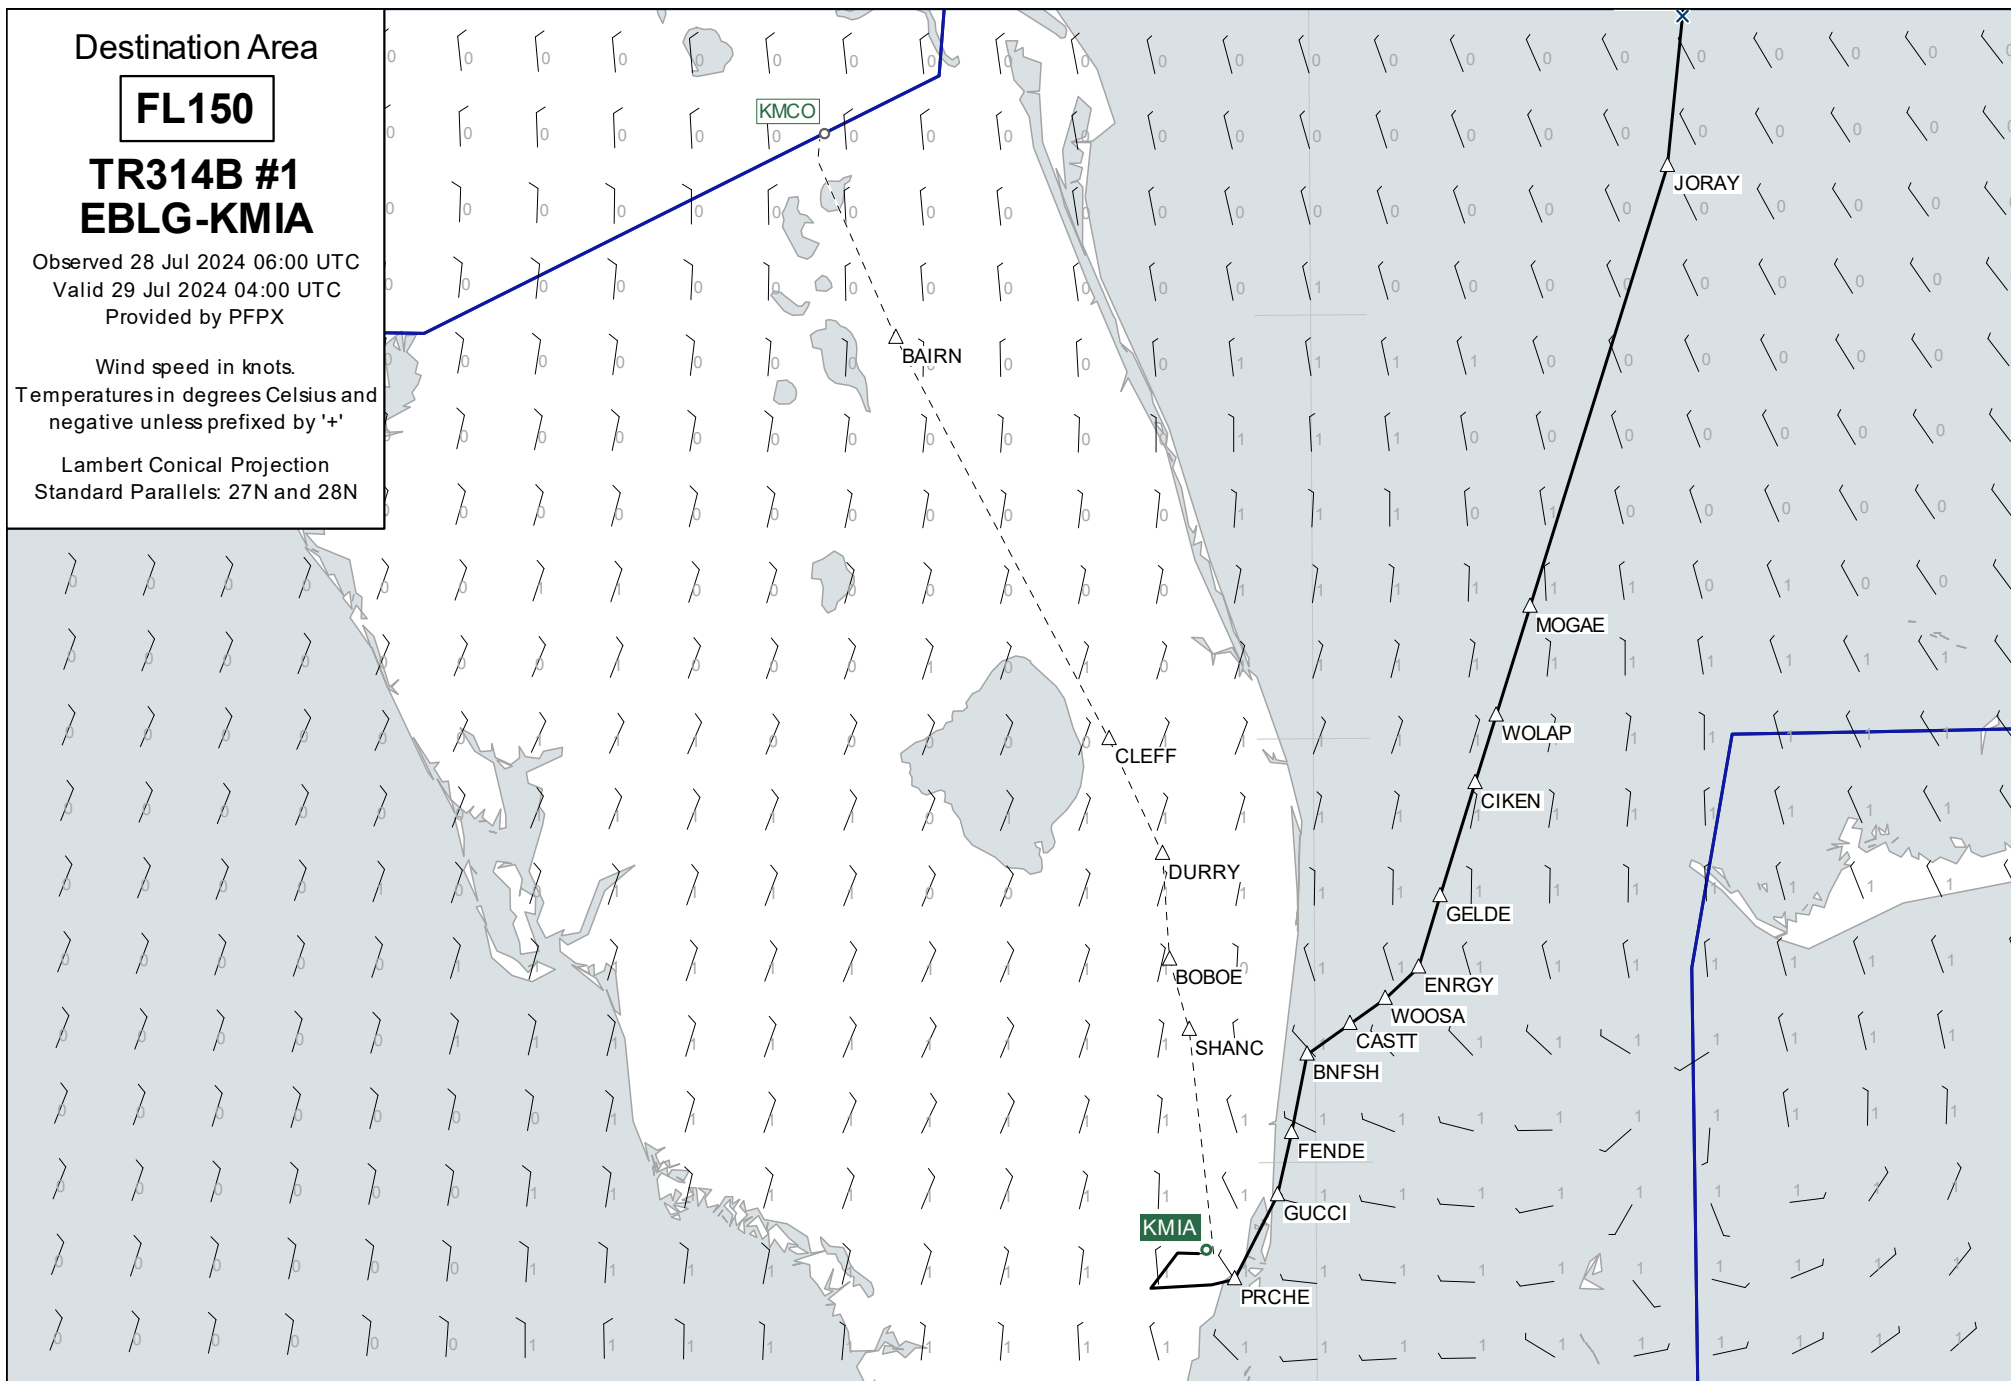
Destination Area

FL150

TR314B #1
EBLG-KMIA

Observed 28 Jul 2024 06:00 UTC
Valid 29 Jul 2024 04:00 UTC
Provided by PFPX

Wind speed in knots.
Temperatures in degrees Celsius and negative unless prefixed by '+'

Lambert Conical Projection
Standard Parallels: 27N and 28N

KMCO
JORAY
BAIRN
MOGAE
WOLAP
CLEFF
CIKEN
DURRY
GELDE
BOBOE
ENRGY
WOOSA
CASTT
SHANC
BNFSH
FENDE
GUCCI
KMIA
PRCHE